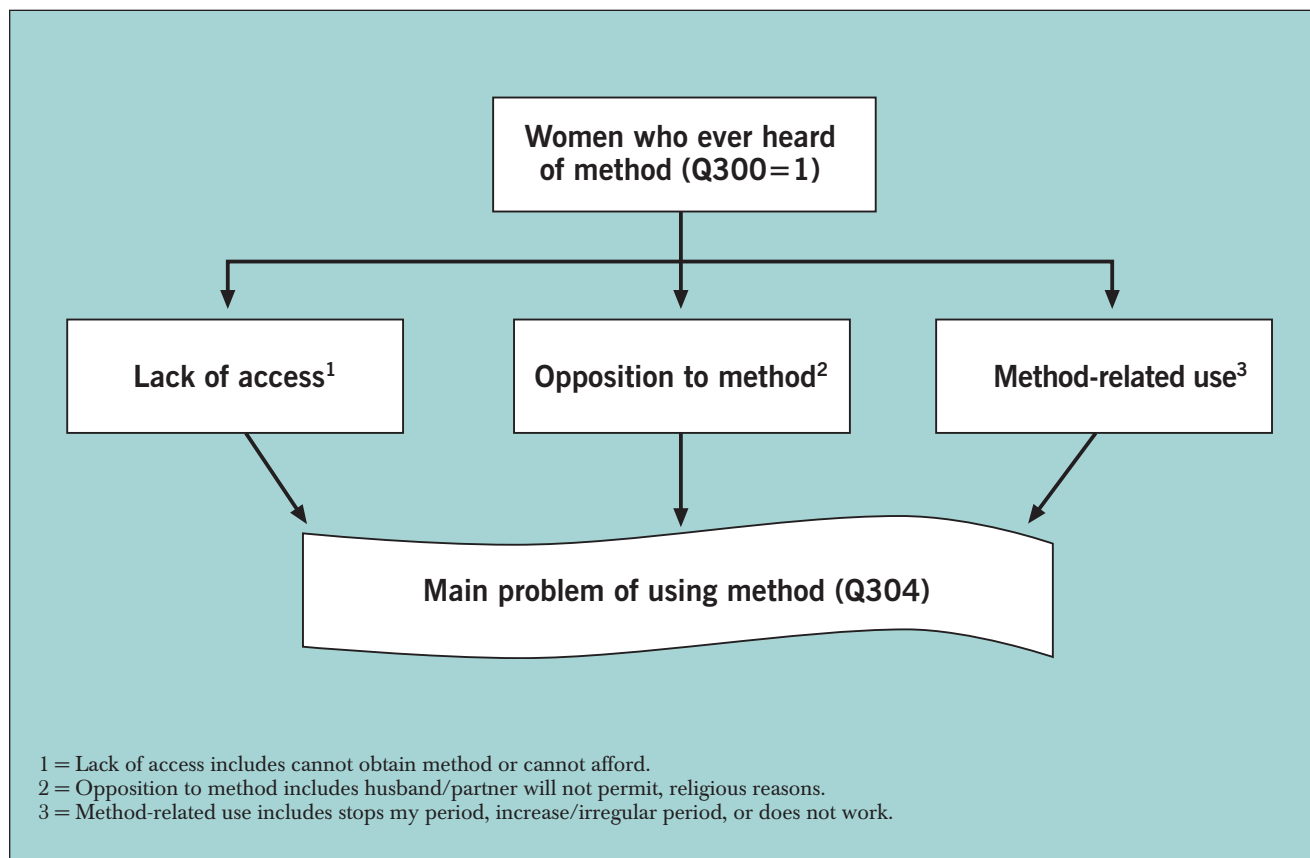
Women who ever heard of method (Q300=1)

Lack of access$^1$

Opposition to method$^2$

Method-related use$^3$

Main problem of using method (Q304)

1 = Lack of access includes cannot obtain method or cannot afford.
2 = Opposition to method includes husband/partner will not permit, religious reasons.
3 = Method-related use includes stops my period, increase/irregular period, or does not work.